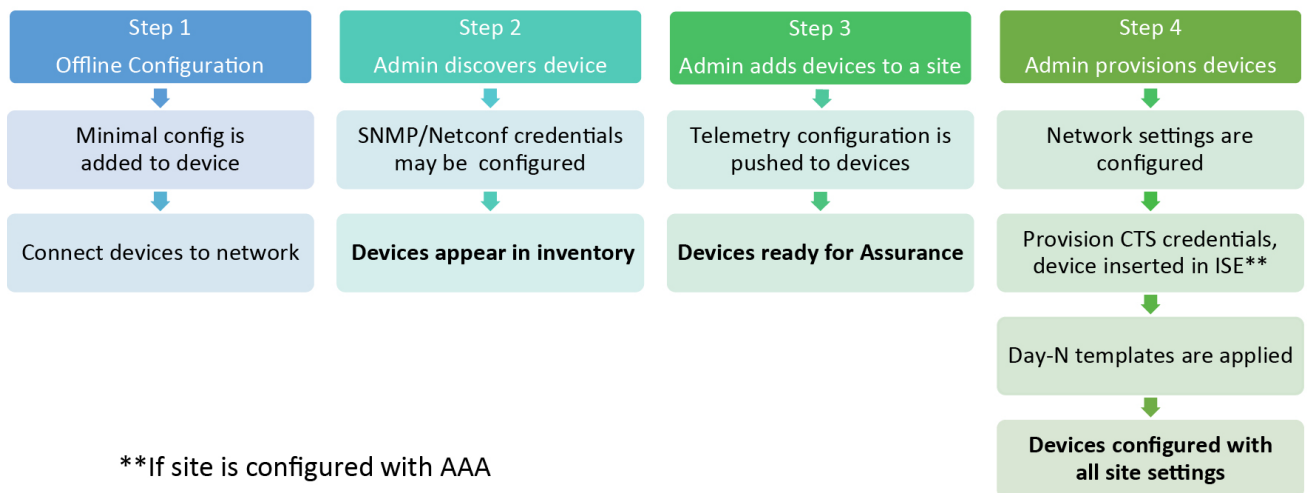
Step 1
Offline Configuration

Minimal config is added to device

Connect devices to network

Step 2
Admin discovers device

SNMP/Netconf credentials may be configured

**Devices appear in inventory**

Step 3
Admin adds devices to a site

Telemetry configuration is pushed to devices

**Devices ready for Assurance**

Step 4
Admin provisions devices

Network settings are configured

Provision CTS credentials, device inserted in ISE**

Day-N templates are applied

**Devices configured with all site settings**

**If site is configured with AAA